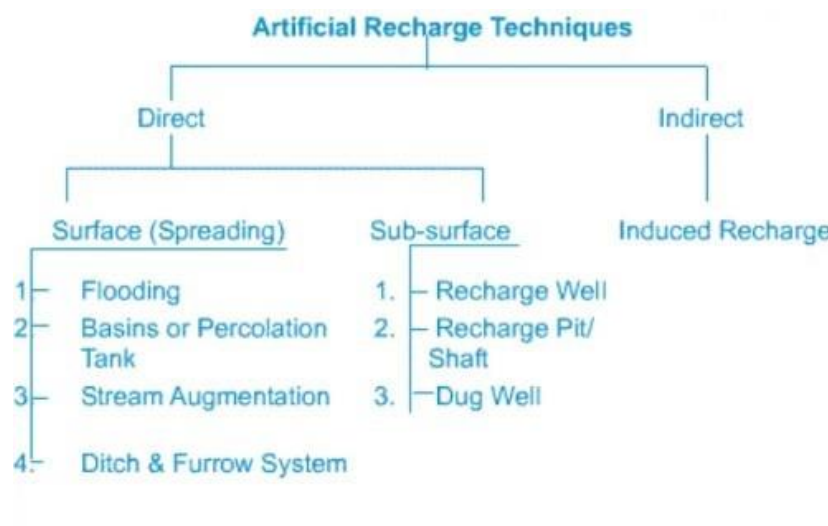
Artificial Recharge Techniques

Direct

Indirect

Surface (Spreading)

Sub-surface

Induced Recharge

1. Flooding
2. Basins or Percolation Tank
3. Stream Augmentation
4. Ditch & Furrow System

1. Recharge Well
2. Recharge Pit/ Shaft
3. Dug Well